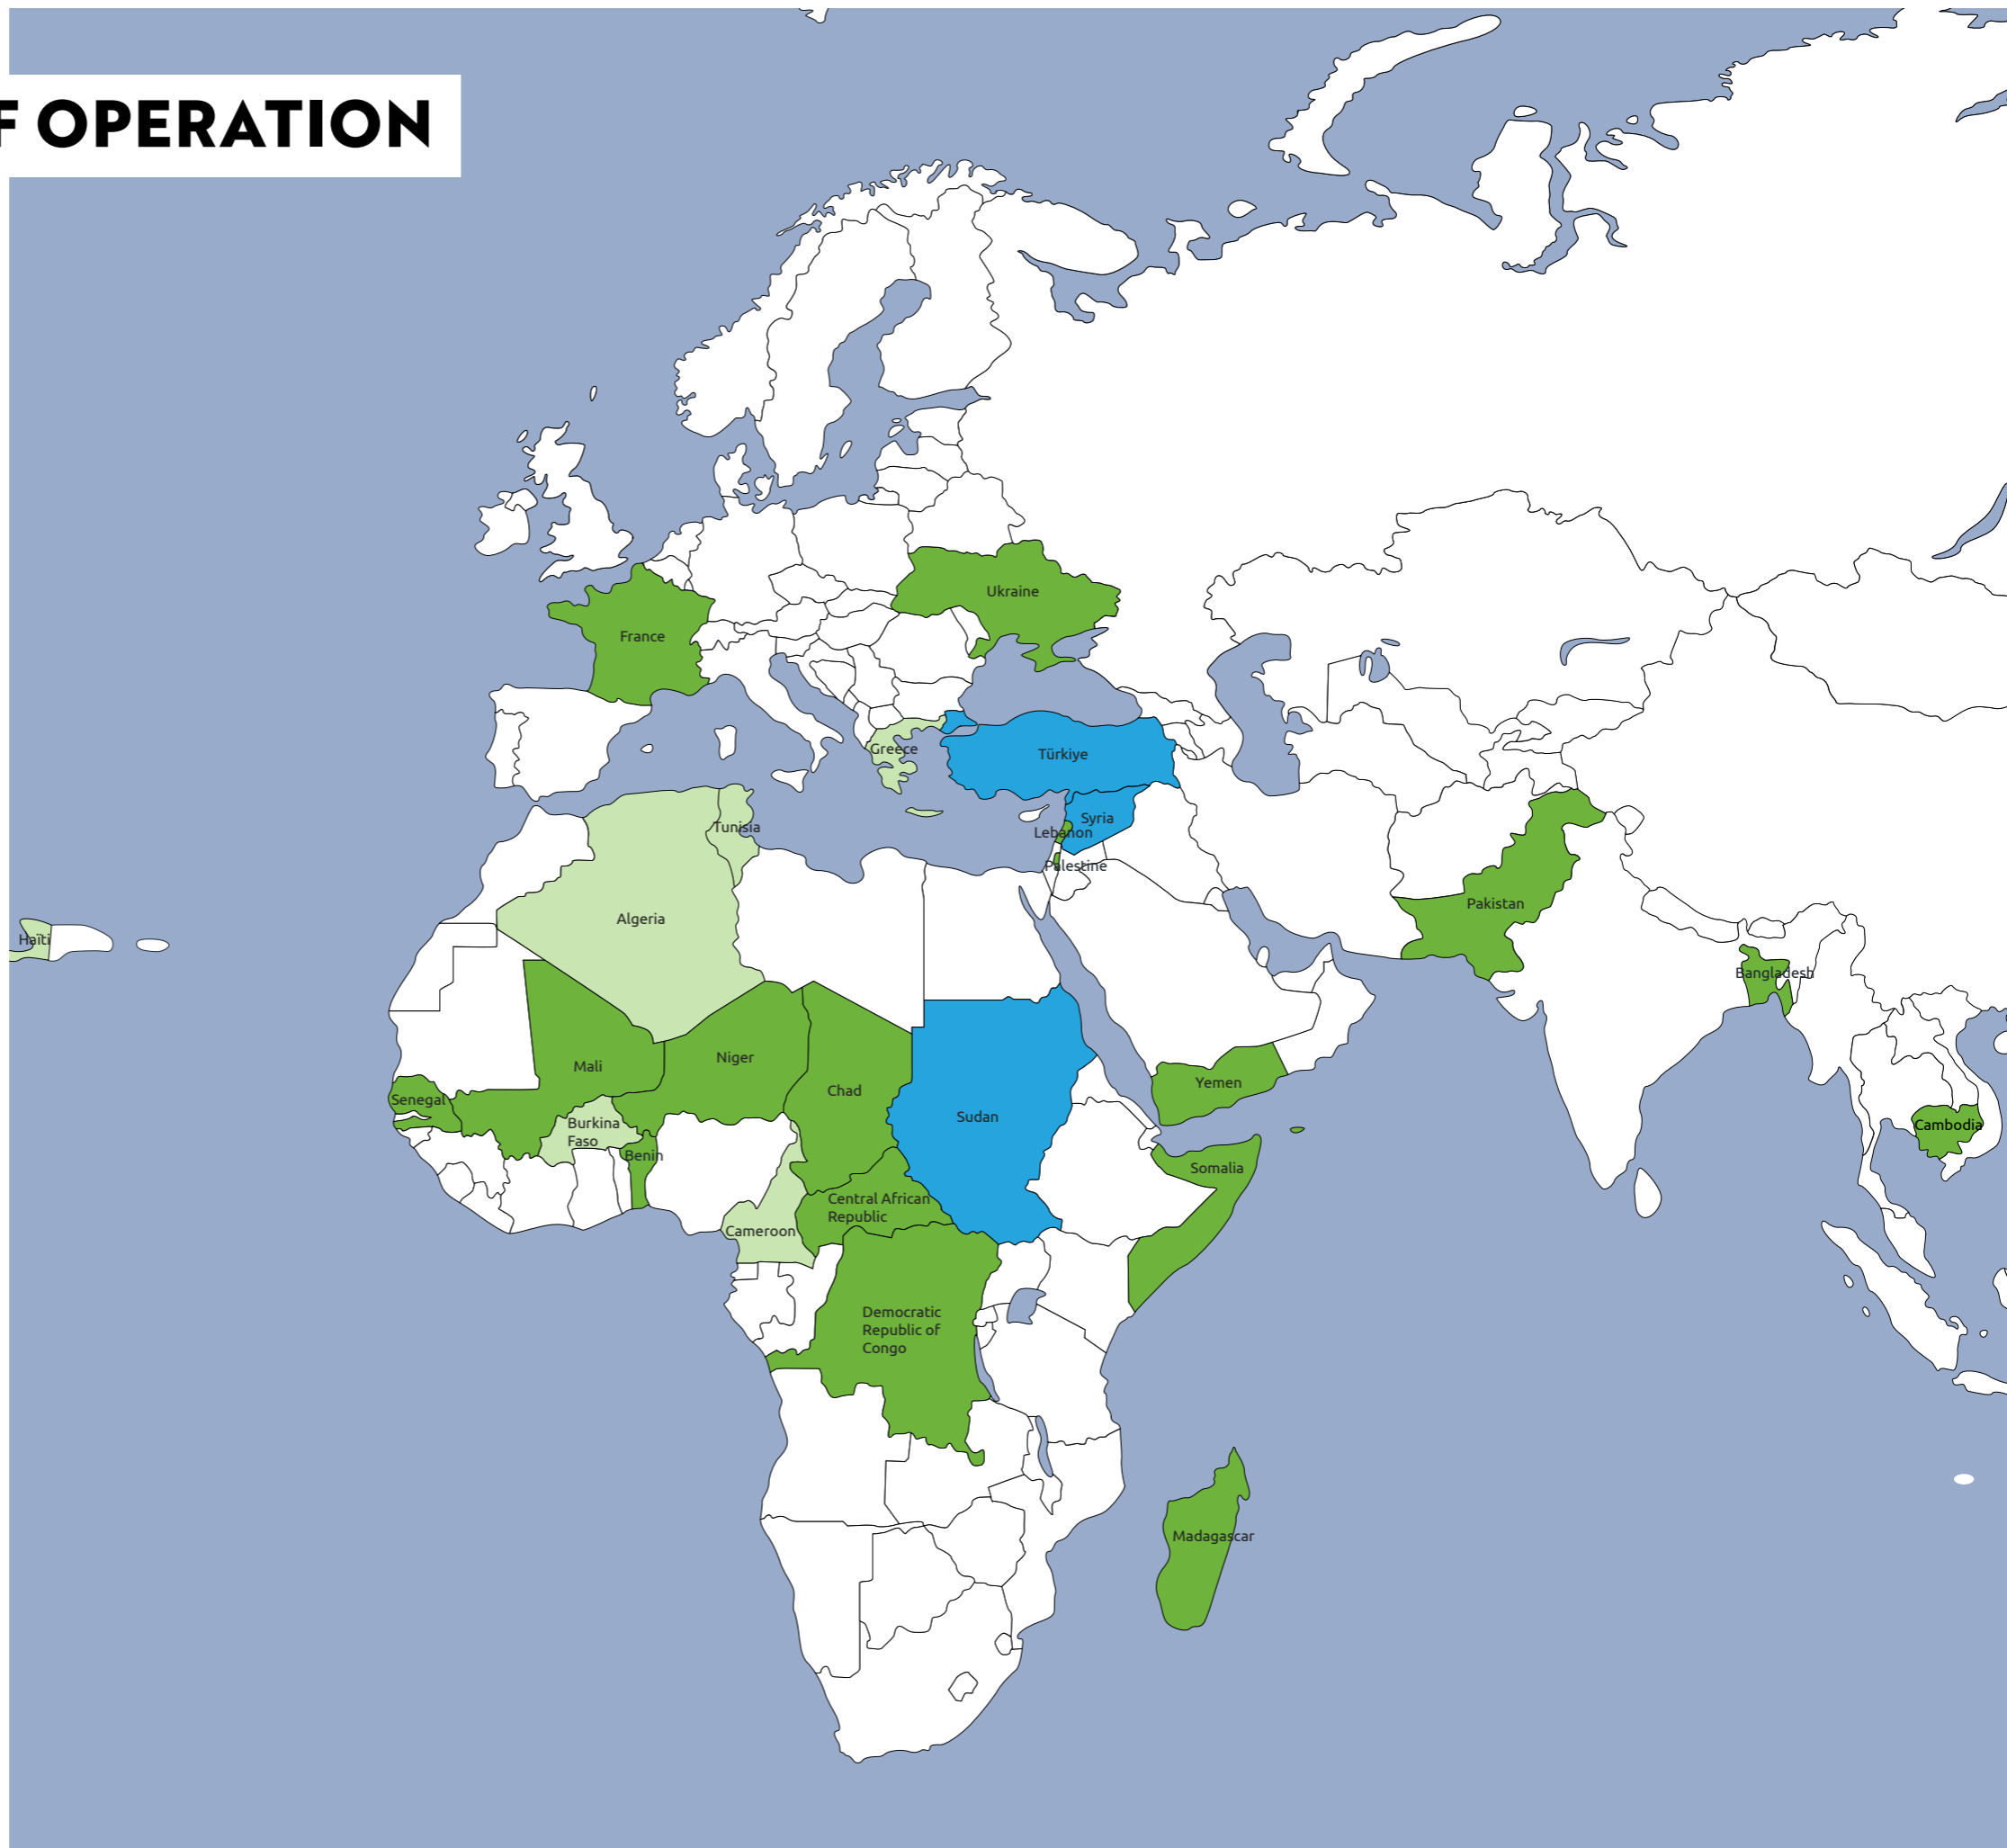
F OPERATION

Ukraine
France
Greece
Türkiye
Syria
Lebanon
Palestine
Tunisia
Algeria
Haiti
Pakistan
Bangladesh
Mali
Niger
Chad
Sudan
Yemen
Senegal
Burkina Faso
Benin
Somalia
Cambodia
Central African Republic
Cameroon
Democratic Republic of Congo
Madagascar